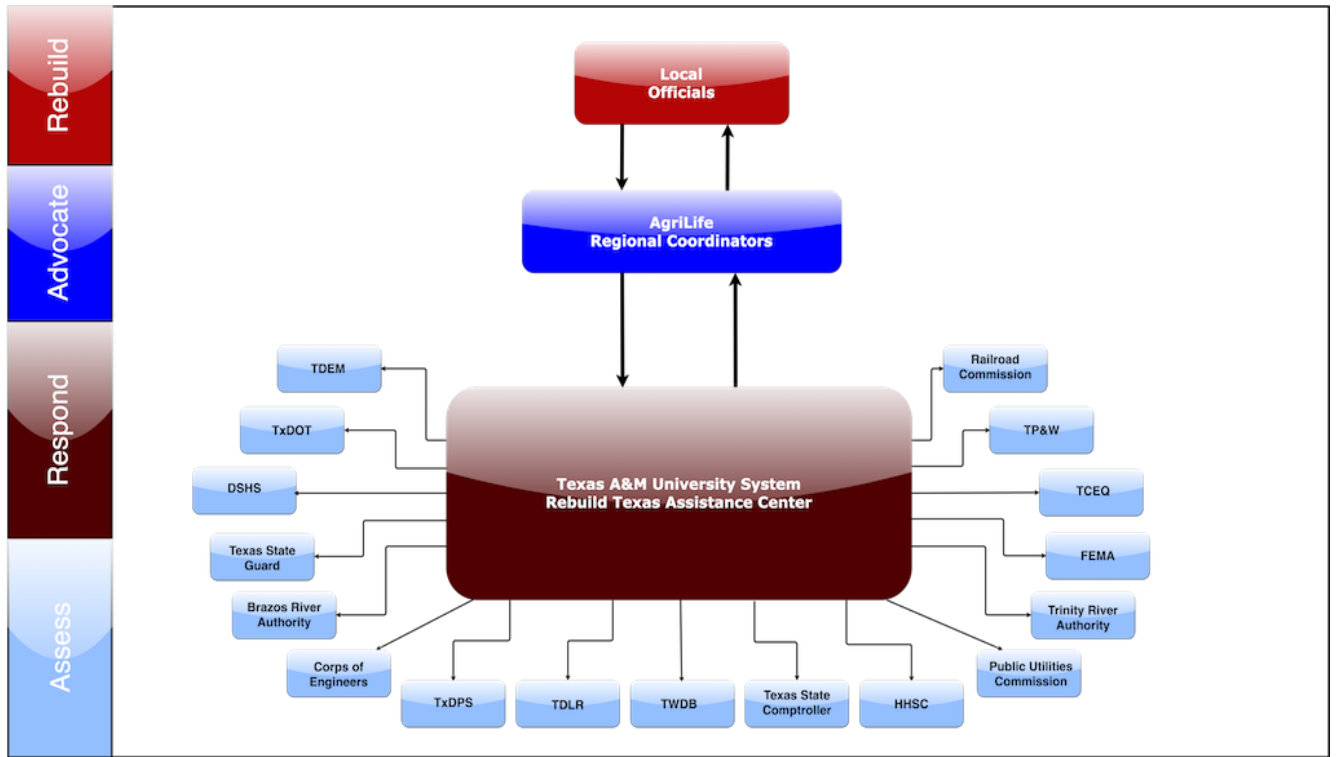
Rebuild

Advocate

Respond

Assess

Local Officials

AgriLife Regional Coordinators

Texas A&M University System Rebuild Texas Assistance Center

TDEM

TxDOT

DSHS

Texas State Guard

Brazos River Authority

Corps of Engineers

TxDPS

TDLR

TWDB

Texas State Comptroller

HHSC

Public Utilities Commission

Trinity River Authority

FEMA

TCEQ

TP&W

Railroad Commission